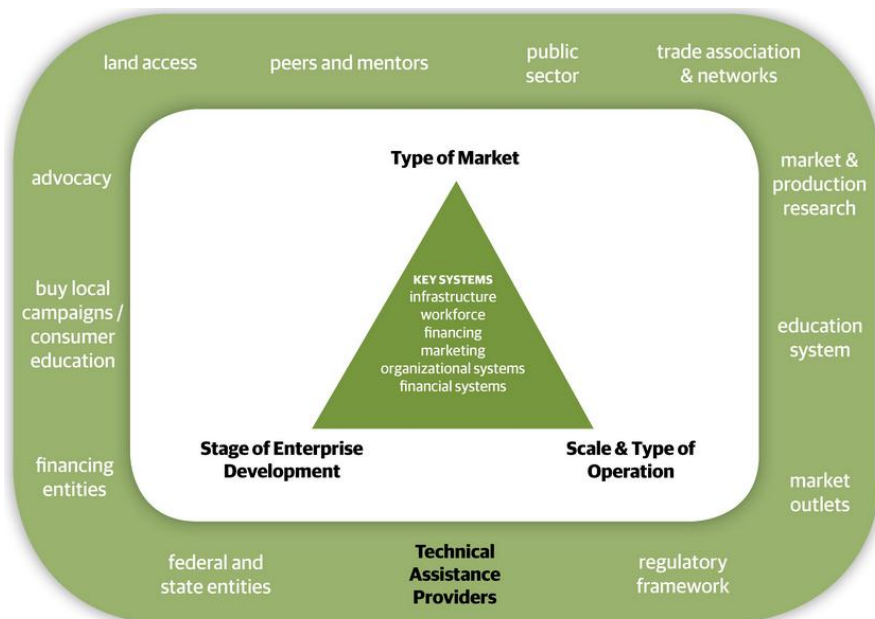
land access

peers and mentors

public sector

trade association & networks

advocacy

market & production research

buy local campaigns / consumer education

education system

financing entities

market outlets

federal and state entities

Technical Assistance Providers

regulatory framework

Type of Market

KEY SYSTEMS
infrastructure
workforce
financing
marketing
organizational systems
financial systems

Stage of Enterprise Development

Scale & Type of Operation